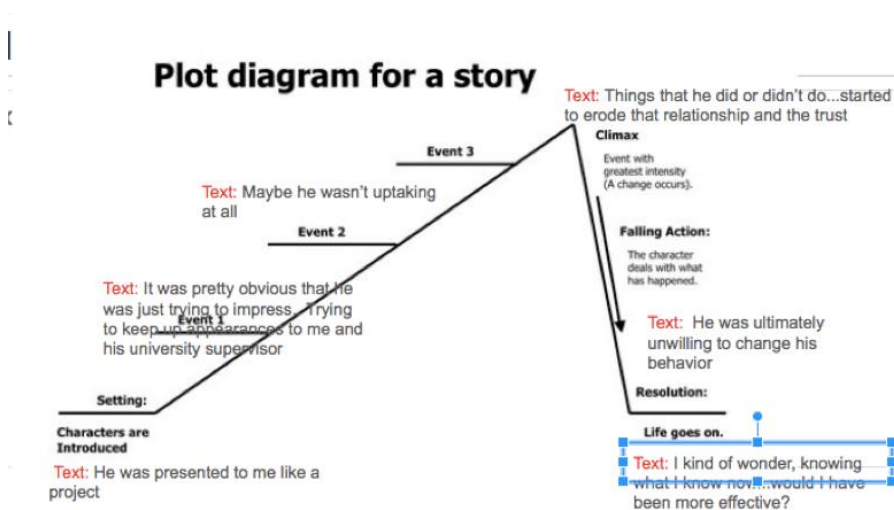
Plot diagram for a story

Text: Things that he did or didn't do...started to erode that relationship and the trust

Climax

Event with greatest intensity (A change occurs).

Event 3

Text: Maybe he wasn't uptaking at all

Event 2

Falling Action:

The character deals with what has happened.

Text: It was pretty obvious that he was just trying to impress. Trying to keep up appearances to me and his university supervisor

Event 1

Text: He was ultimately unwilling to change his behavior

Setting:

Resolution:

Characters are Introduced

Life goes on.

Text: He was presented to me like a project

Text: I kind of wonder, knowing what I know now...would I have been more effective?